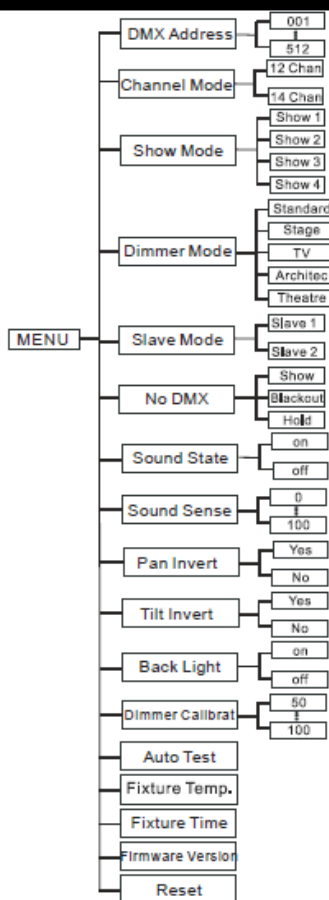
MENU

DMX Address
001
512

Channel Mode
12 Chan
14 Chan

Show Mode
Show 1
Show 2
Show 3
Show 4

Dimmer Mode
Standard
Stage
TV
Architec
Theatre

Slave Mode
Slave 1
Slave 2

No DMX
Show
Blackout
Hold

Sound State
on
off

Sound Sense
0
100

Pan Invert
Yes
No

Tilt Invert
Yes
No

Back Light
on
off

Dimmer Calibrat
50
100

Auto Test

Fixture Temp.

Fixture Time

Firmware Version

Reset